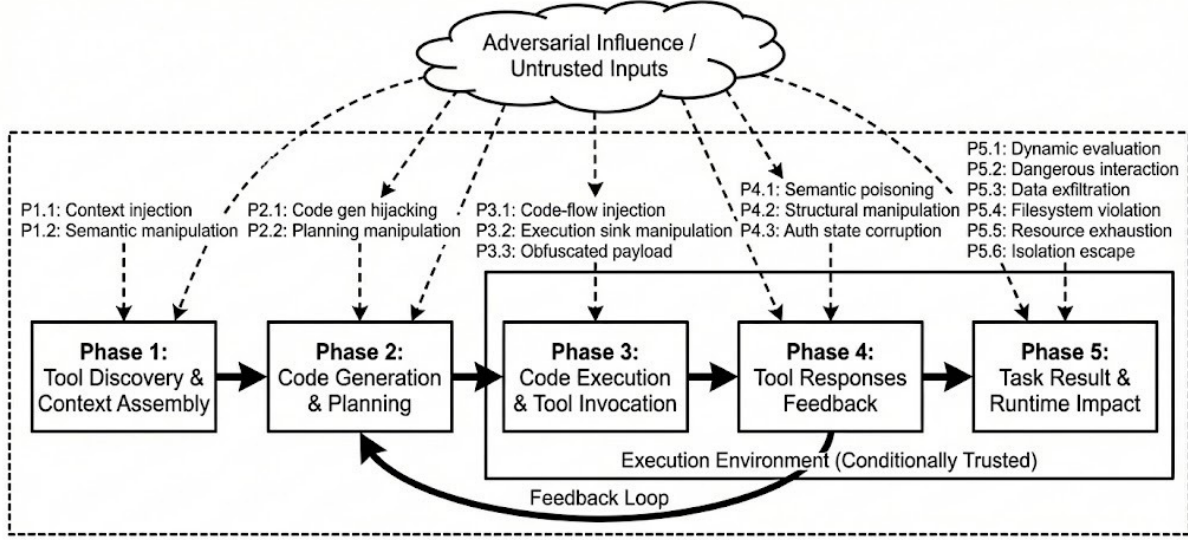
Adversarial Influence / Untrusted Inputs

P1.1: Context injection
P1.2: Semantic manipulation

P2.1: Code gen hijacking
P2.2: Planning manipulation

P3.1: Code-flow injection
P3.2: Execution sink manipulation
P3.3: Obfuscated payload

P4.1: Semantic poisoning
P4.2: Structural manipulation
P4.3: Auth state corruption

P5.1: Dynamic evaluation
P5.2: Dangerous interaction
P5.3: Data exfiltration
P5.4: Filesystem violation
P5.5: Resource exhaustion
P5.6: Isolation escape

Phase 1: Tool Discovery & Context Assembly

Phase 2: Code Generation & Planning

Phase 3: Code Execution & Tool Invocation

Phase 4: Tool Responses Feedback

Phase 5: Task Result & Runtime Impact

Execution Environment (Conditionally Trusted)

Feedback Loop